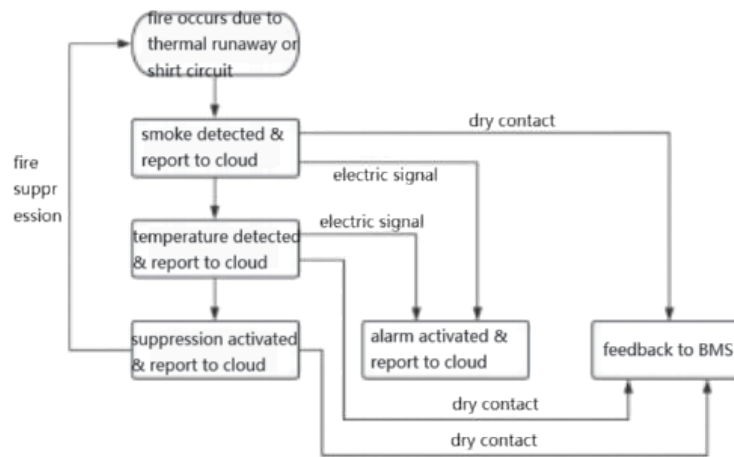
fire occurs due to thermal runaway or shirt circuit

smoke detected & report to cloud

dry contact

electric signal

fire suppr ession

temperature detected & report to cloud

electric signal

suppression activated & report to cloud

alarm activated & report to cloud

feedback to BMS

dry contact

dry contact